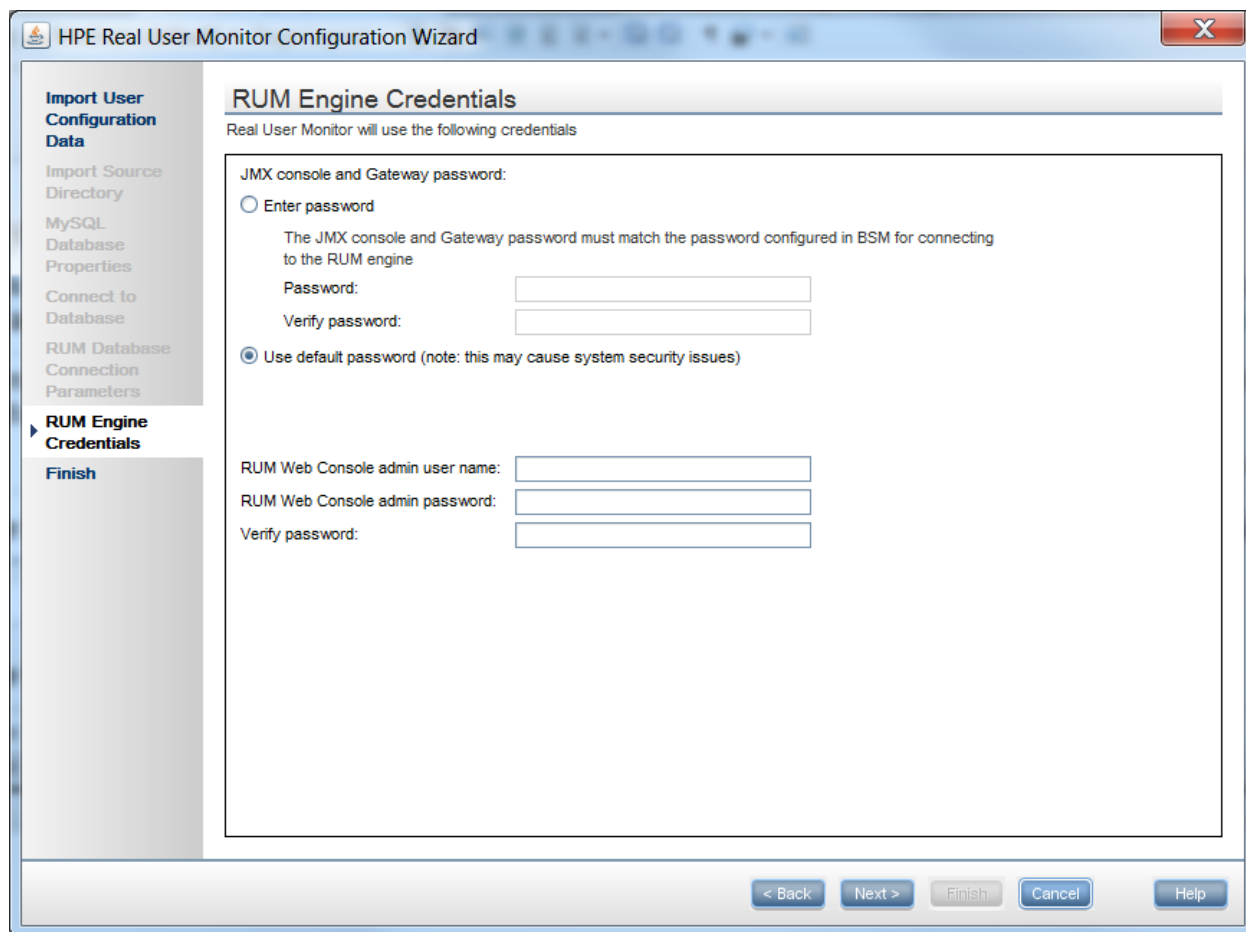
HPE Real User Monitor Configuration Wizard

Import User Configuration Data
Import Source Directory
MySQL Database Properties
Connect to Database
RUM Database Connection Parameters
RUM Engine Credentials
Finish

RUM Engine Credentials
Real User Monitor will use the following credentials

JMX console and Gateway password:
Enter password
The JMX console and Gateway password must match the password configured in BSM for connecting to the RUM engine
Password:
Verify password:
Use default password (note: this may cause system security issues)

RUM Web Console admin user name:
RUM Web Console admin password:
Verify password:

< Back
Next >
Finish
Cancel
Help